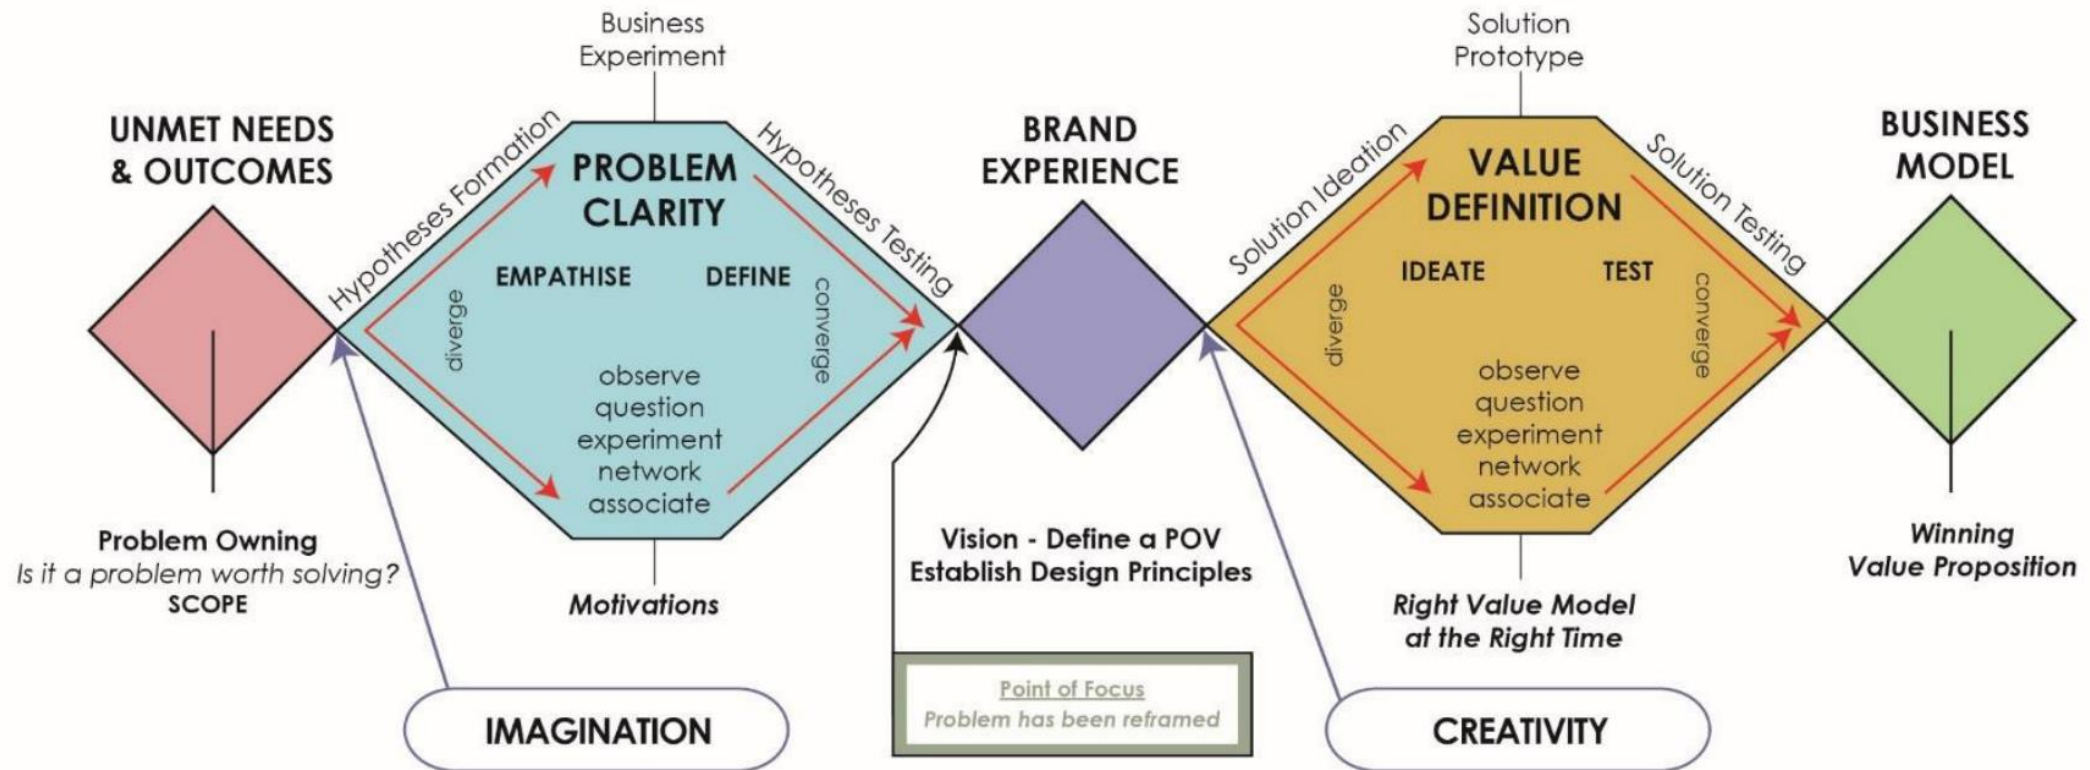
UNMET NEEDS & OUTCOMES

Problem Owning
Is it a problem worth solving?
SCOPE

Hypotheses Formation

Business Experiment

PROBLEM CLARITY

EMPATHISE

DEFINE

diverge

converge

observe
question
experiment
network
associate

Motivations

Hypotheses Testing

IMAGINATION

BRAND EXPERIENCE

Vision - Define a POV
Establish Design Principles

Point of Focus
Problem has been reframed

Solution Ideation

Solution Prototype

VALUE DEFINITION

IDEATE

TEST

diverge

converge

observe
question
experiment
network
associate

Right Value Model
at the Right Time

Solution Testing

CREATIVITY

BUSINESS MODEL

Winning
Value Proposition